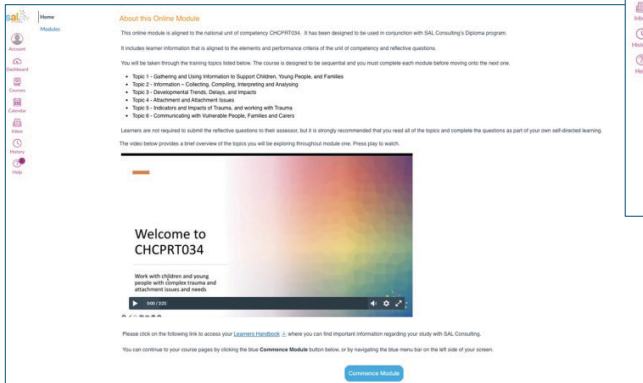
sal

Account

Dashboard

Courses

Calendar

Inbox

History

Help

Home

Modules

About this Online Module

This online module is aligned to the national unit of competency CHCPRT034. It has been designed to be used in conjunction with SAL Consulting's Diploma program.

It includes learner information that is aligned to the elements and performance criteria of the unit of competency and reflective questions.

You will be taken through the training topics listed below. The course is designed to be sequential and you must complete each module before moving onto the next one.

- Topic 1 - Gathering and Using Information to Support Children, Young People, and Families
- Topic 2 - Information – Collecting, Compiling, Interpreting and Analysing
- Topic 3 - Developmental Trends, Delays, and Impacts
- Topic 4 - Attachment and Attachment Issues
- Topic 5 - Indicators and Impacts of Trauma, and working with Trauma
- Topic 6 - Communicating with Vulnerable People, Families and Carers

Learners are not required to submit the reflective questions to their assessor, but it is strongly recommended that you read all of the topics and complete the questions as part of your own self-directed learning.

The video below provides a brief overview of the topics you will be exploring throughout module one. Press play to watch.

Welcome to CHCPRT034

Work with children and young people with complex trauma and attachment issues and needs

0:00 / 3:25

Please click on the following link to access your Learners Handbook where you can find important information regarding your study with SAL Consulting.

You can continue to your course pages by clicking the blue Commence Module button below, or by navigating the blue menu bar on the left side of your screen.

Commence Module

Info

History

Help